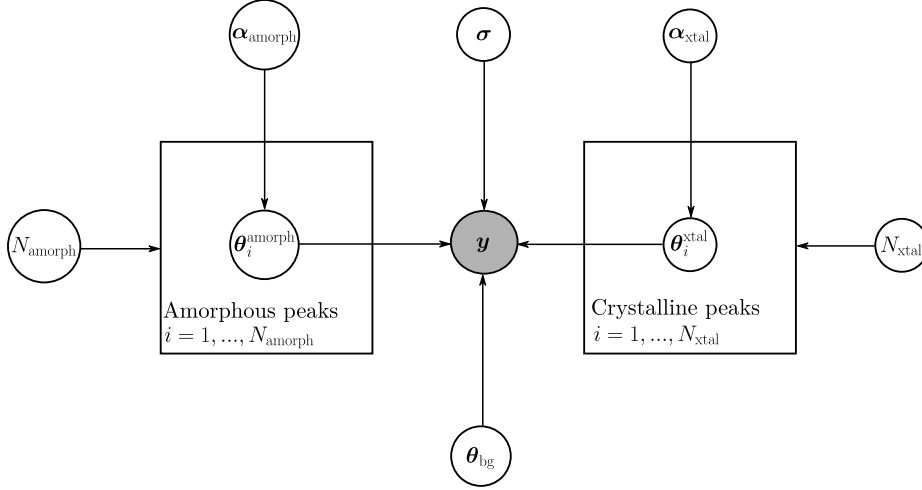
$\boldsymbol{\alpha}_{\text{amorph}}$

$\boldsymbol{\sigma}$

$\boldsymbol{\alpha}_{\text{xtal}}$

$N_{\text{amorph}}$

$\boldsymbol{\theta}_i^{\text{amorph}}$

$\boldsymbol{y}$

$\boldsymbol{\theta}_i^{\text{xtal}}$

$N_{\text{xtal}}$

Amorphous peaks
$i = 1, ..., N_{\text{amorph}}$

Crystalline peaks
$i = 1, ..., N_{\text{xtal}}$

$\boldsymbol{\theta}_{\text{bg}}$